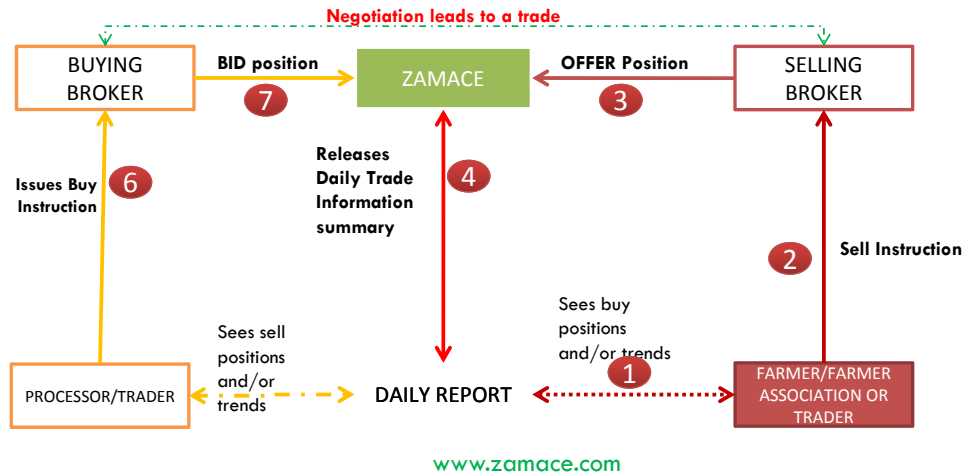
Negotiation leads to a trade

BUYING BROKER

BID position

7

ZAMACE

OFFER Position

3

SELLING BROKER

Issues Buy Instruction

6

Releases Daily Trade Information summary

4

2

Sell Instruction

Sees sell positions and/or trends

Sees buy positions and/or trends

1

PROCESSOR/TRADER

DAILY REPORT

FARMER/FARMER ASSOCIATION OR TRADER

www.zamace.com